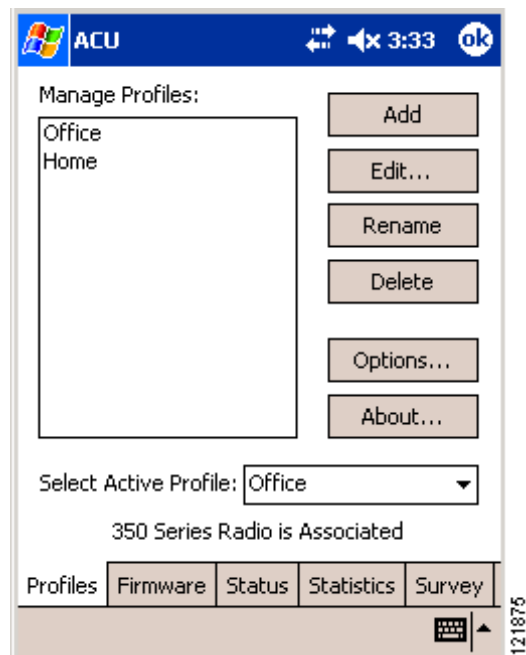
ACU 3:33 ok

Manage Profiles:

Office
Home

Add

Edit...

Rename

Delete

Options...

About...

Select Active Profile: Office

350 Series Radio is Associated

Profiles | Firmware | Status | Statistics | Survey

121875